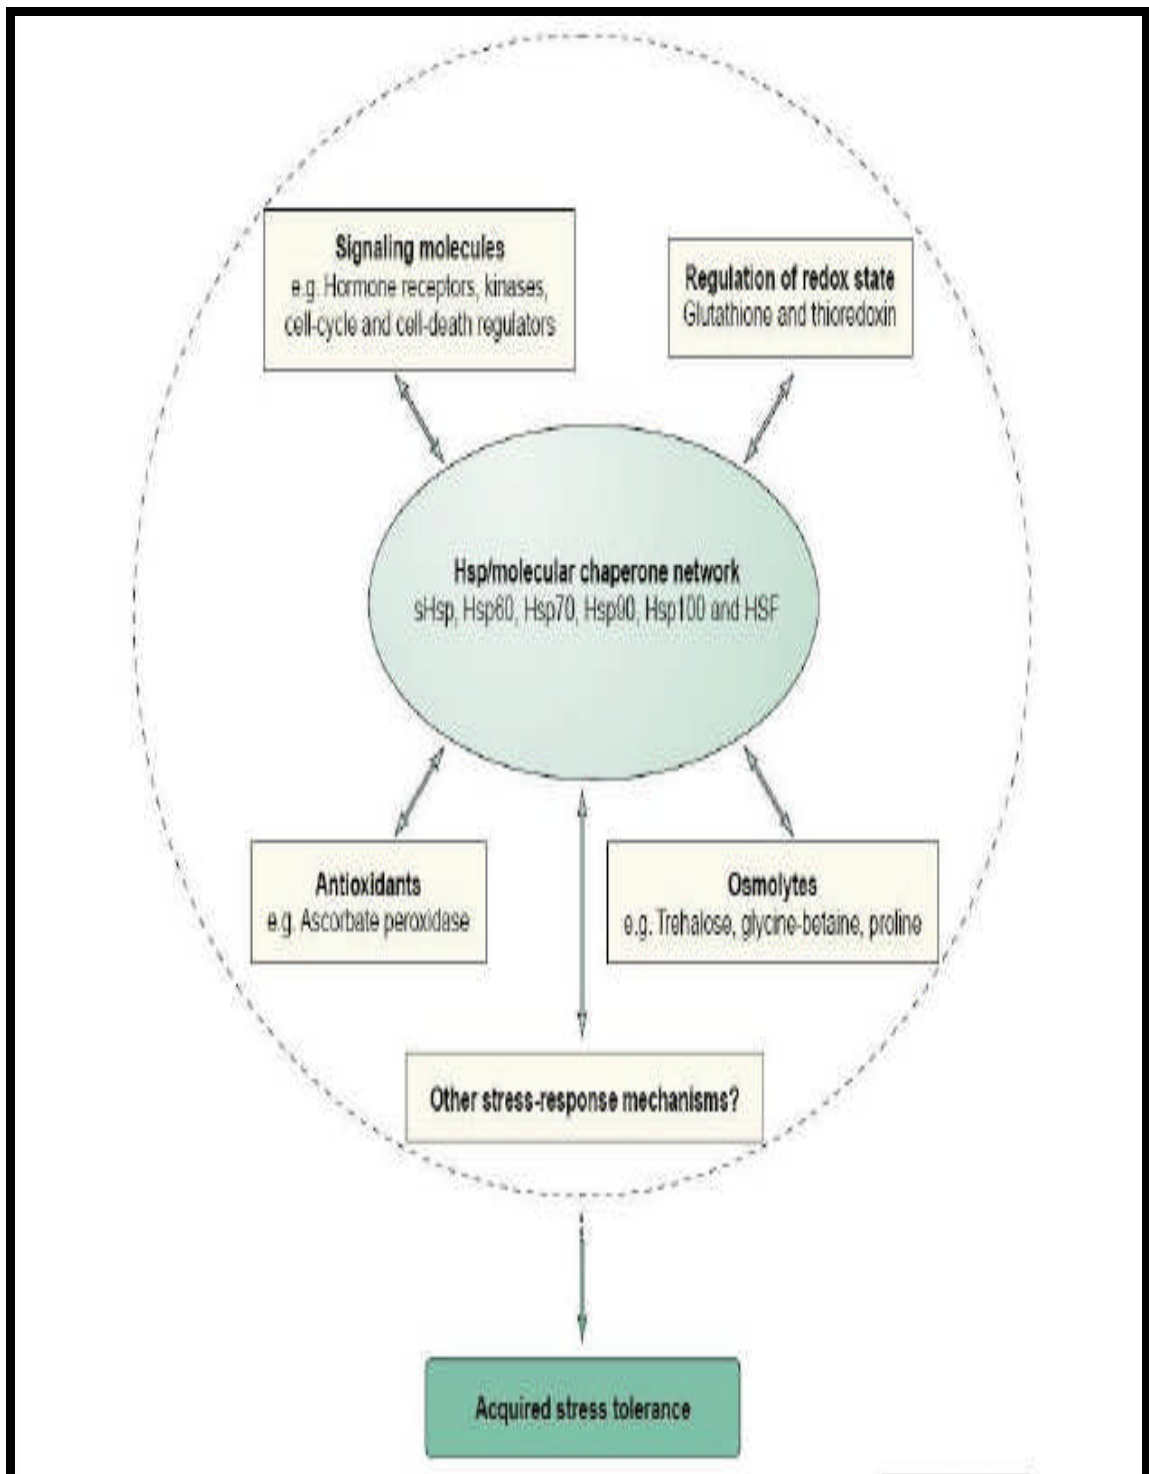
Signaling molecules
e.g. Hormone receptors, kinases, cell-cycle and cell-death regulators

Regulation of redox state
Glutathione and thioredoxin

Hsp/molecular chaperone network
sHsp, Hsp60, Hsp70, Hsp90, Hsp100 and HSF

Antioxidants
e.g. Ascorbate peroxidase

Osmolytes
e.g. Trehalose, glycine-betaine, proline

Other stress-response mechanisms?

Acquired stress tolerance